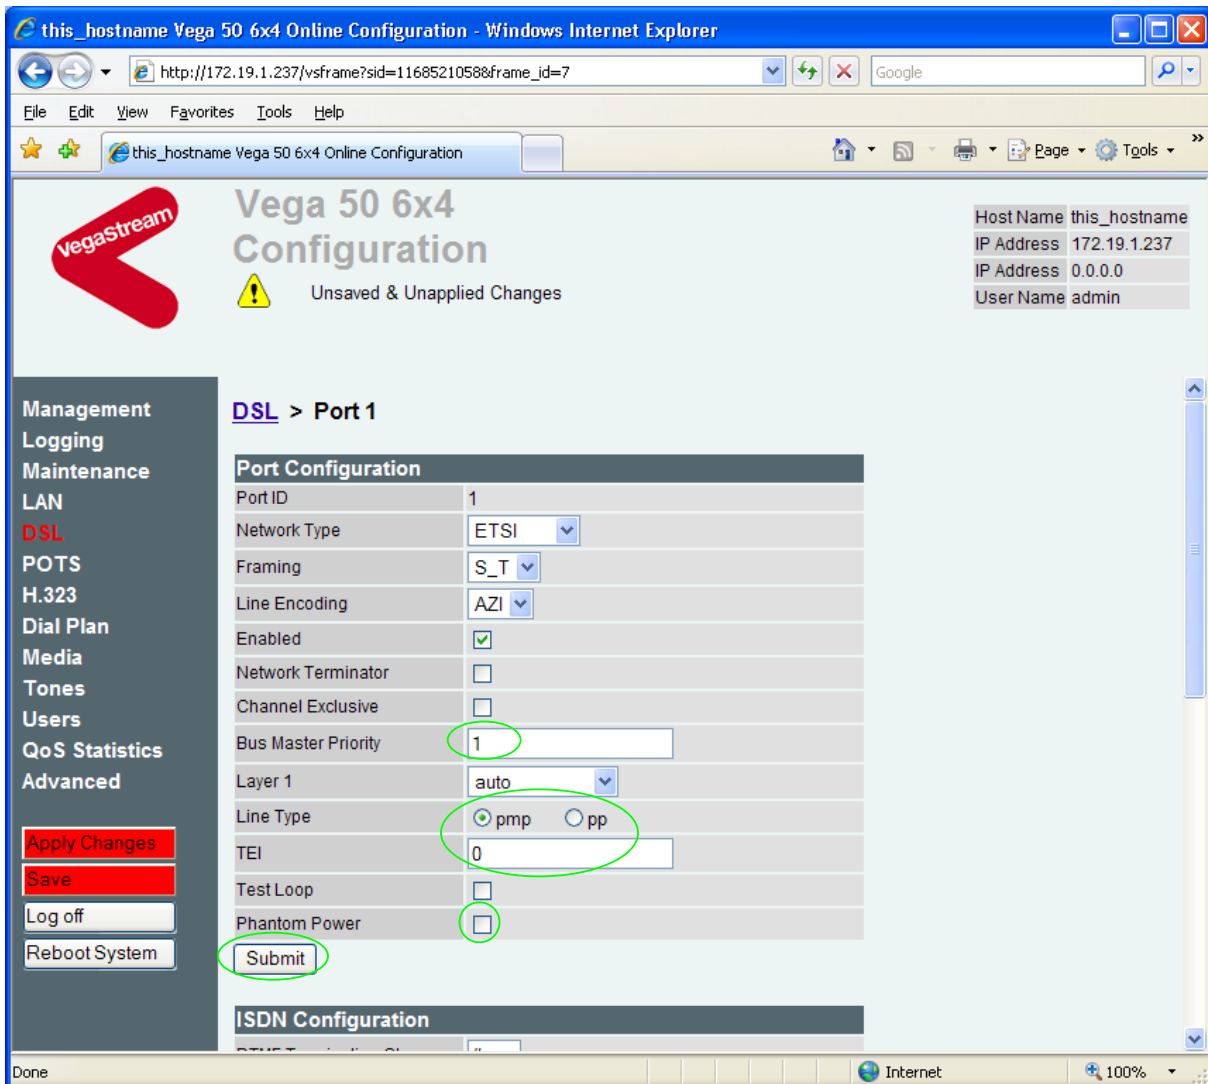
this_hostname Vega 50 6x4 Online Configuration - Windows Internet Explorer

http://172.19.1.237/vsframe?sid=1168521058&frame_id=7

Google

File Edit View Favorites Tools Help

this_hostname Vega 50 6x4 Online Configuration

Page Tools

vegastream

Vega 50 6x4 Configuration

Unsaved & Unapplied Changes

| Host Name | this_hostname |
|---|---|
| IP Address | 172.19.1.237 |
| IP Address | 0.0.0.0 |
| User Name | admin |

Management
Logging
Maintenance
LAN
DSL
POTS
H.323
Dial Plan
Media
Tones
Users
QoS Statistics
Advanced

Apply Changes
Save
Log off
Reboot System

DSL > Port 1

| Port Configuration | |
|---|---|
| Port ID | 1 |
| Network Type | ETSI |
| Framing | S_T |
| Line Encoding | AZI |
| Enabled | |
| Network Terminator | |
| Channel Exclusive | |
| Bus Master Priority | 1 |
| Layer 1 | auto |
| Line Type | pmp pp |
| TEI | 0 |
| Test Loop | |
| Phantom Power | |

Submit

ISDN Configuration

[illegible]

Done

Internet

100%